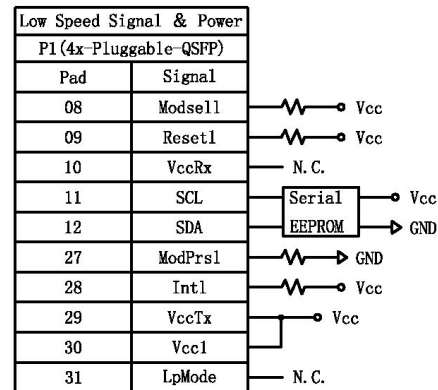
| Low Speed Signal & Power | |
|---|---|
| P1(4x-Pluggable-QSFP) | |
| Pad | Signal |
| 08 | Modsel1 |
| 09 | Reset1 |
| 10 | VccRx |
| 11 | SCL |
| 12 | SDA |
| 27 | ModPrs1 |
| 28 | Intl |
| 29 | VccTx |
| 30 | Vcc1 |
| 31 | LpMode |

Vcc
Vcc
N. C.
Serial
EEPROM
Vcc
GND
GND
Vcc
Vcc
N. C.